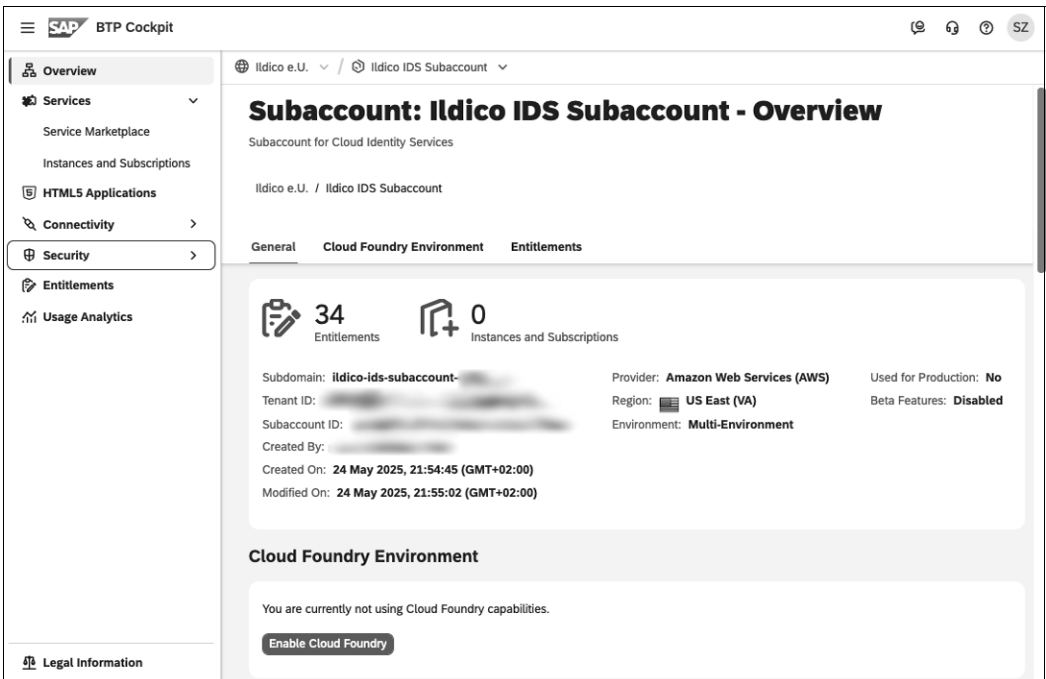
SAP BTP Cockpit

SZ

Overview
Services
Service Marketplace
Instances and Subscriptions
HTML5 Applications
Connectivity
Security
Entitlements
Usage Analytics

Legal Information

Ildico e.U. / Ildico IDS Subaccount

Subaccount: Ildico IDS Subaccount - Overview

Subaccount for Cloud Identity Services

Ildico e.U. / Ildico IDS Subaccount

General | Cloud Foundry Environment | Entitlements

34
Entitlements

0
Instances and Subscriptions

Subdomain: ildico-ids-subaccount-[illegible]
Tenant ID: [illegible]
Subaccount ID: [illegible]
Created By: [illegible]
Created On: 24 May 2025, 21:54:45 (GMT+02:00)
Modified On: 24 May 2025, 21:55:02 (GMT+02:00)

Provider: Amazon Web Services (AWS)
Region: US East (VA)
Environment: Multi-Environment

Used for Production: No
Beta Features: Disabled

Cloud Foundry Environment

You are currently not using Cloud Foundry capabilities.

Enable Cloud Foundry